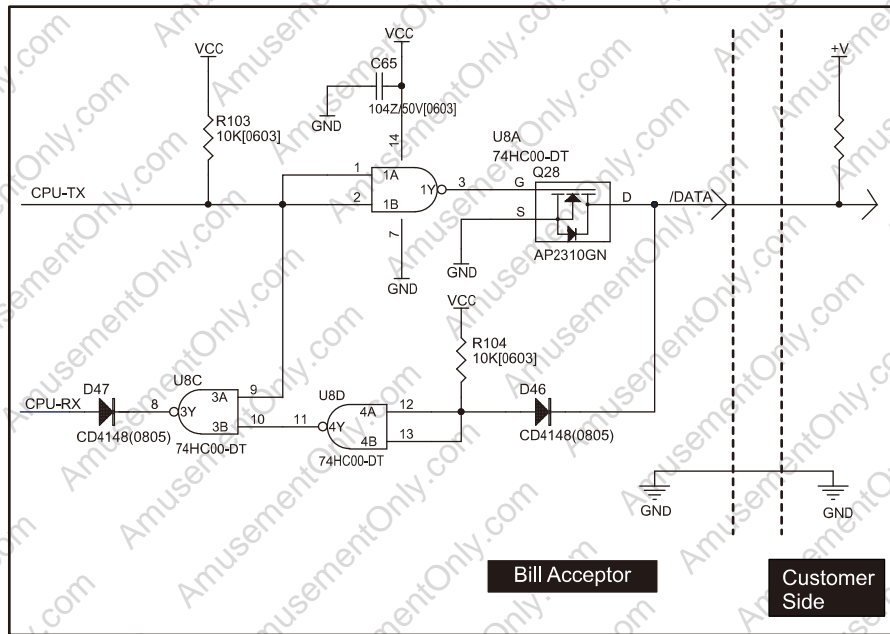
VCC
VCC
C65
104Z/50V[0603]
GND
R103
10K[0603]
14
U8A
74HC00-DT
1
1A
1Y
3
G
Q28
D
/DATA
+V
CPU-TX
2
1B
S
7
GND
AP2310GN
GND
VCC
R104
10K[0603]
D47
U8C
3A
9
U8D
D46
CPU-RX
8
3Y
4A
12
3B
10
11
4Y
CD4148(0805)
4B
13
CD4148(0805)
74HC00-DT
74HC00-DT
GND
GND
Bill Acceptor
Customer Side
AmusementOnly.com